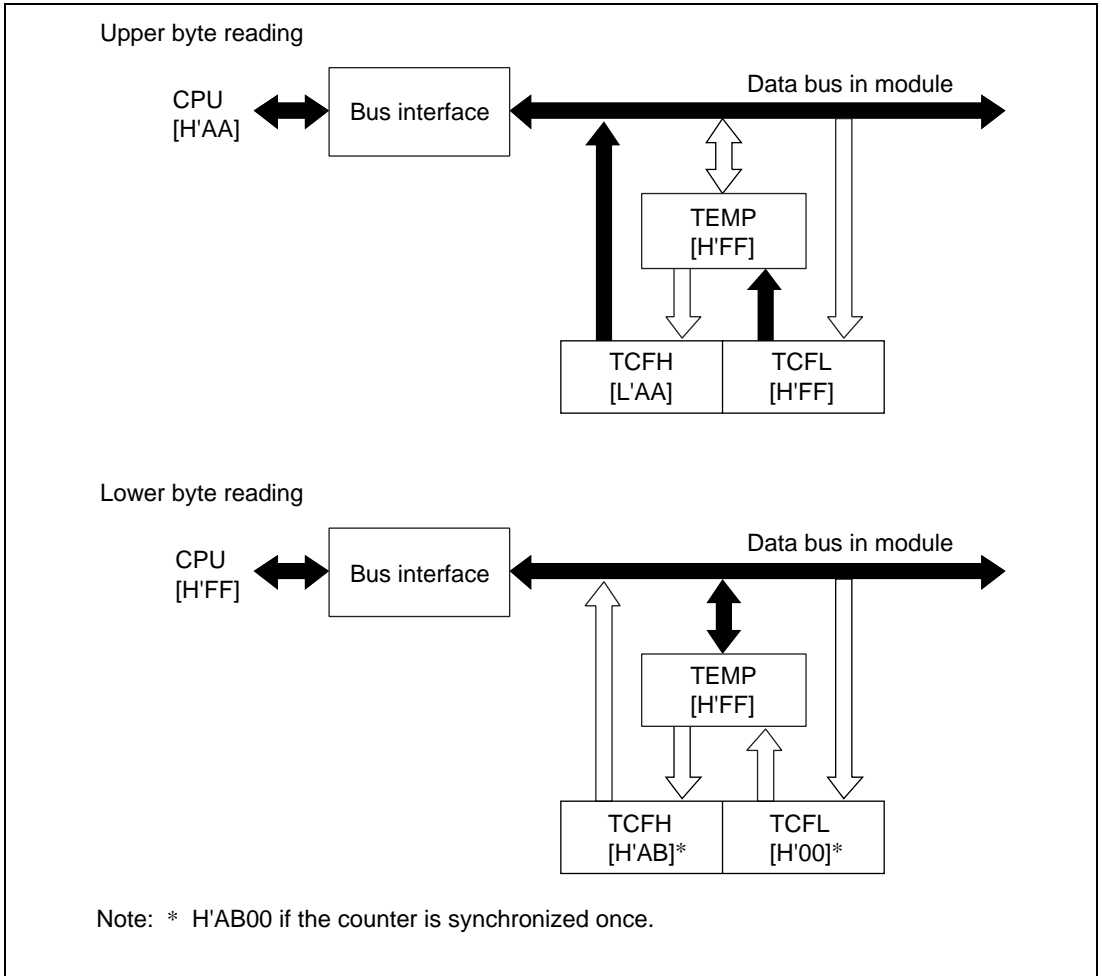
Upper byte reading

CPU
[H'AA]

Bus interface

Data bus in module

TEMP
[H'FF]

TCFH
[L'AA]

TCFL
[H'FF]

Lower byte reading

CPU
[H'FF]

Bus interface

Data bus in module

TEMP
[H'FF]

TCFH
[H'AB]*

TCFL
[H'00]*

Note: * H'AB00 if the counter is synchronized once.